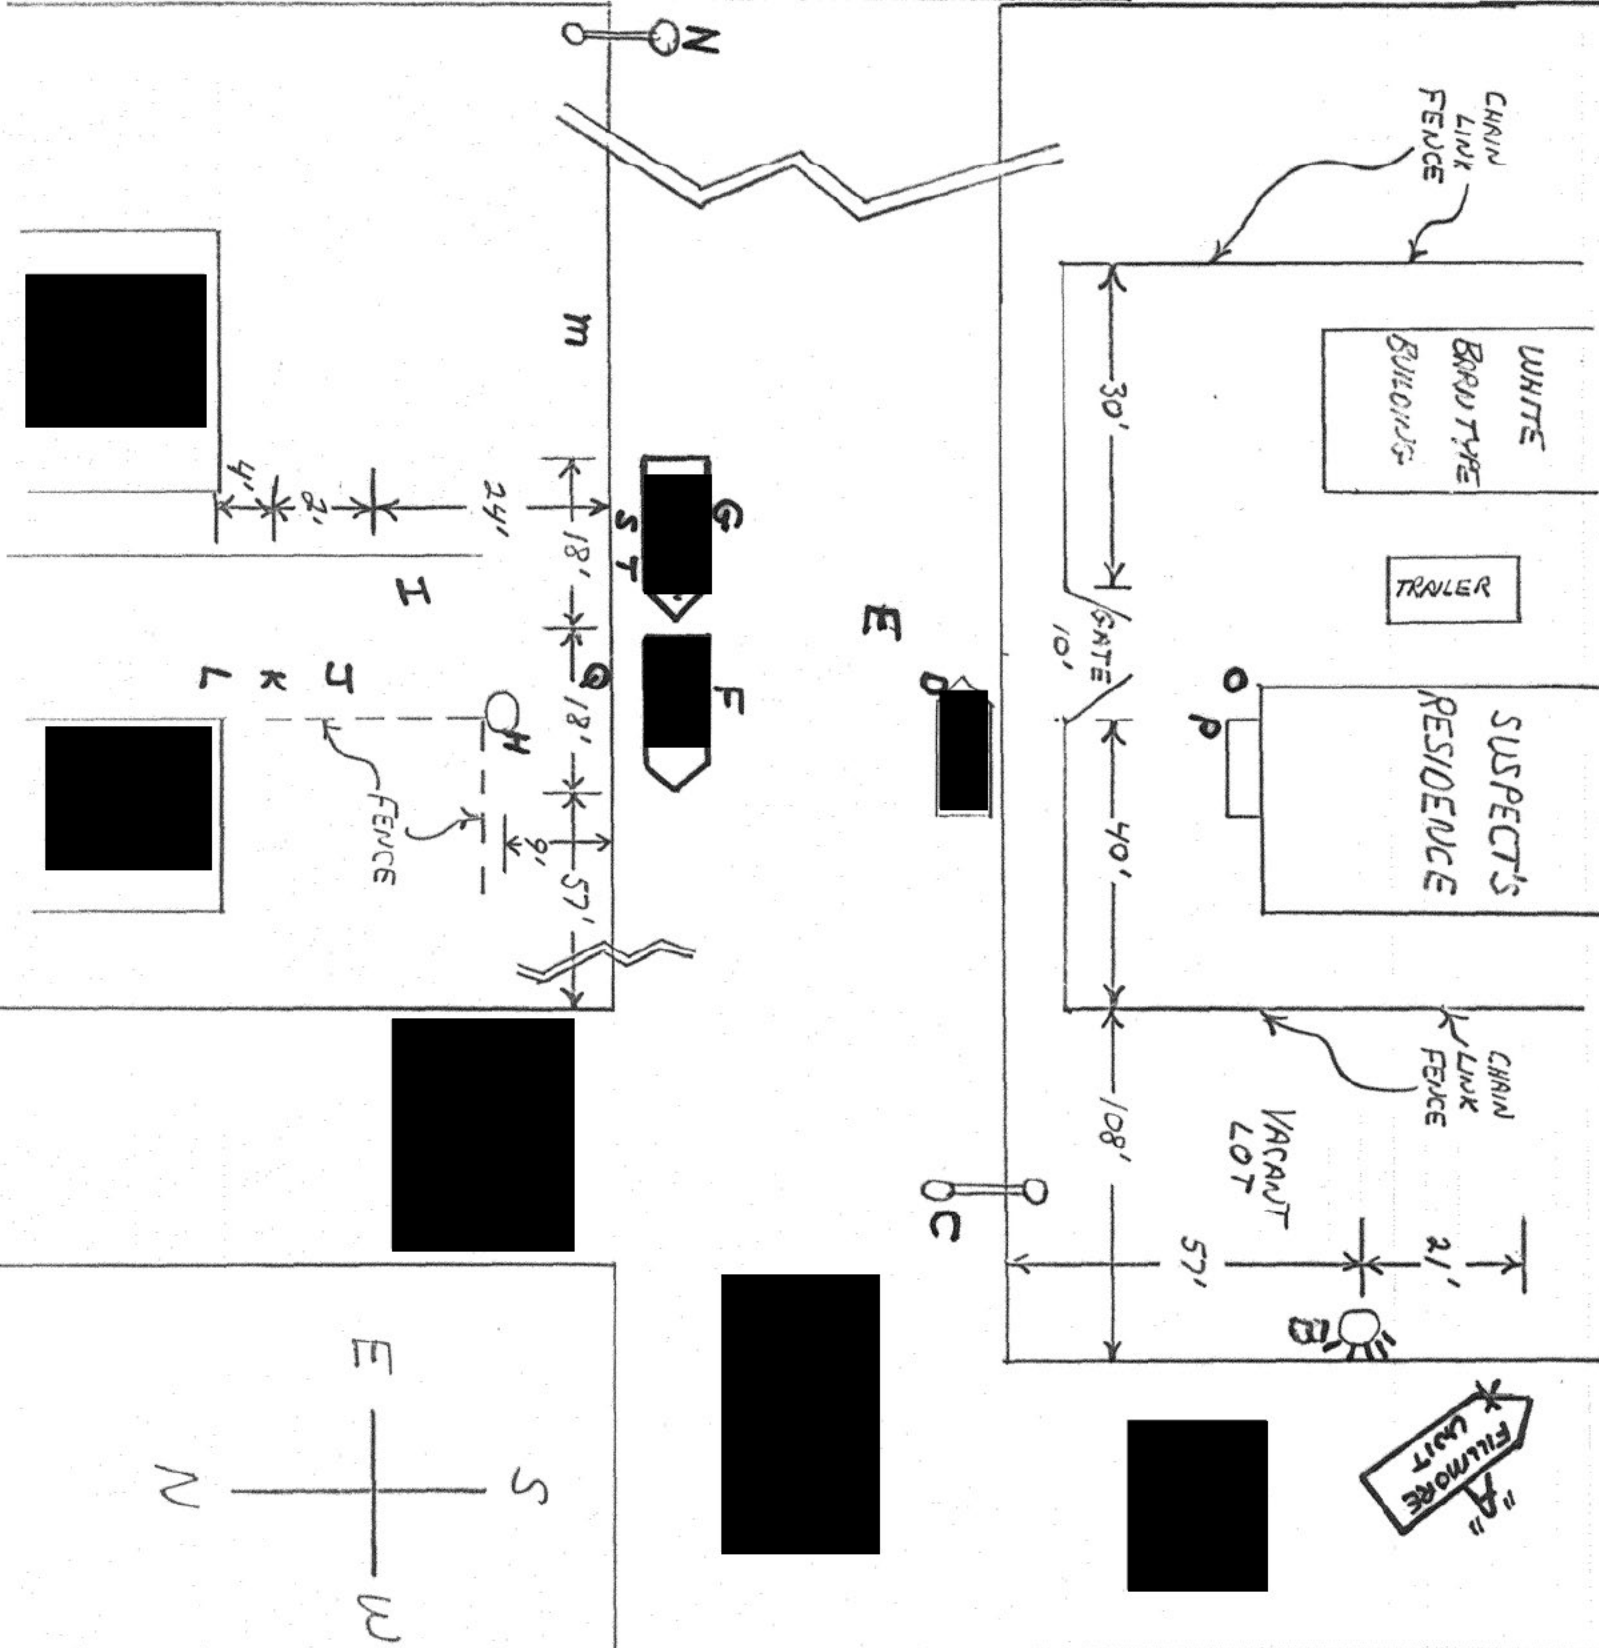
N

CHAIN LINK FENCE

WHITE BARN TYPE BUILDING

TRAILER

SUSPECT'S RESIDENCE

M

4'
2'
24'
18'
18'
9'
57'
30'
GATE
10'
40'
108'
57'
21'

G
S
T
I
Q
F
E
D
O
P
J
K
L
H

FENCE

CHAIN LINK FENCE

VACANT LOT

C

B

FILLMORE UNIT "A"

E
N
S
W